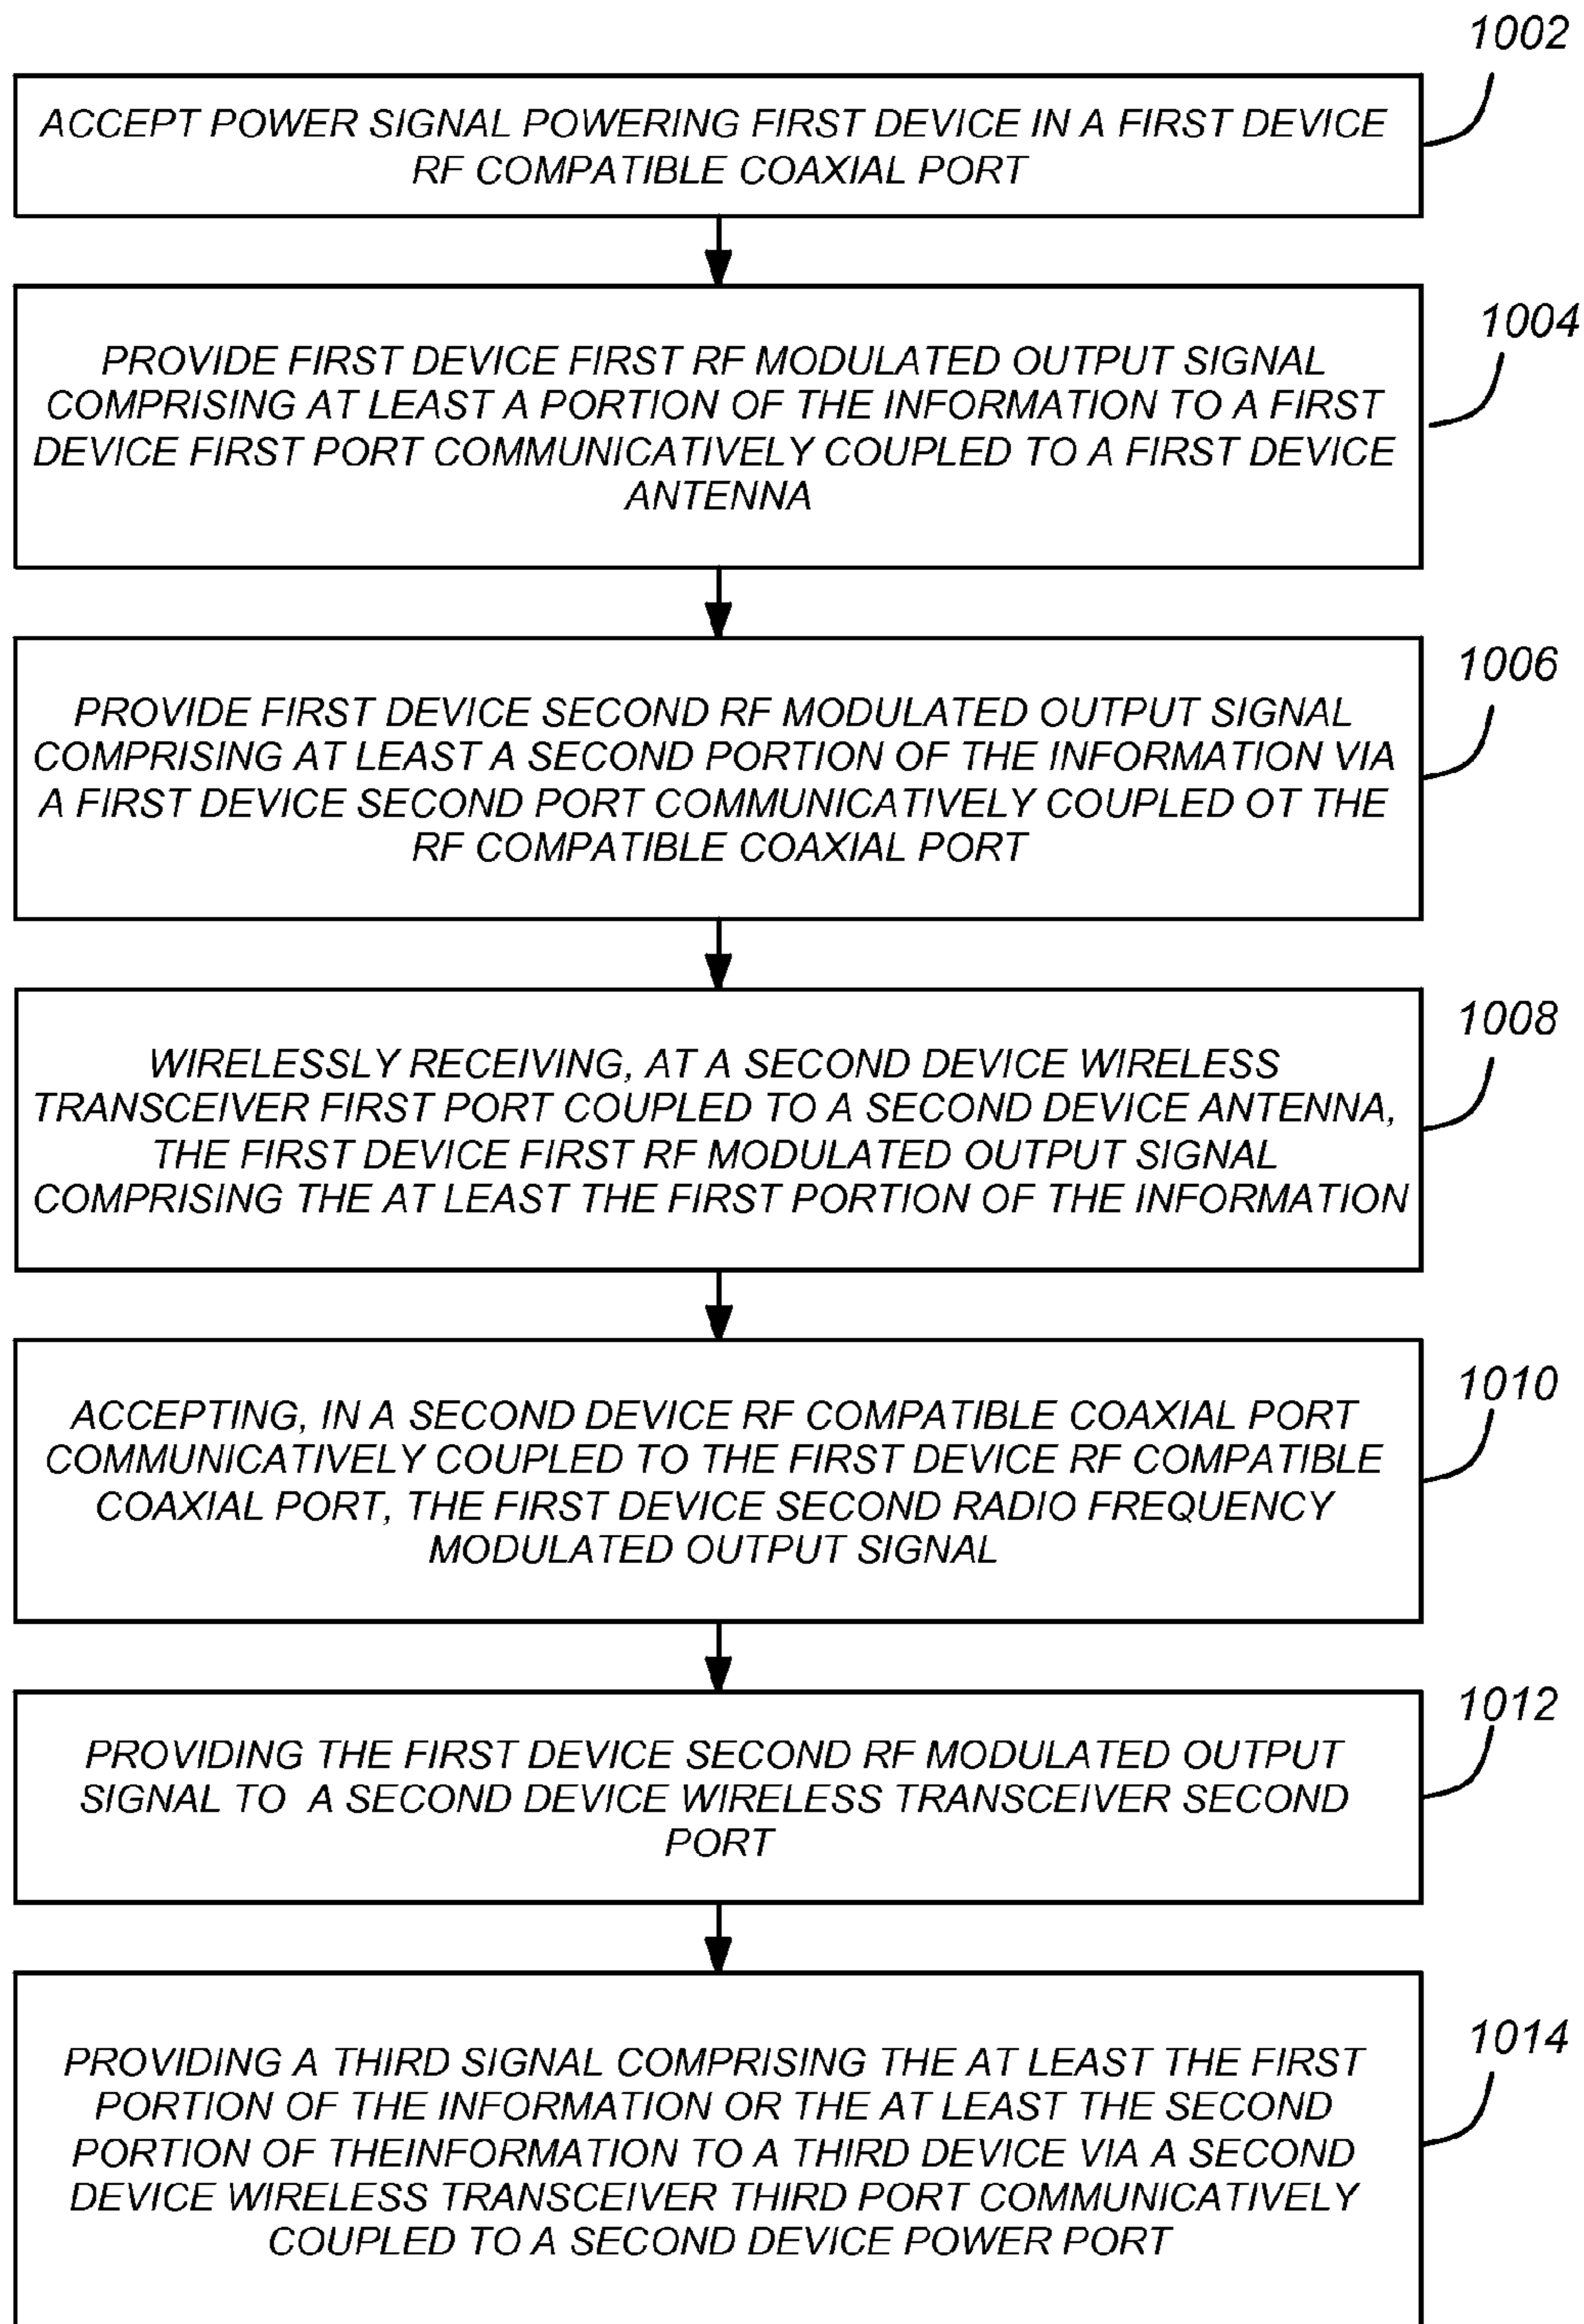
1002

ACCEPT POWER SIGNAL POWERING FIRST DEVICE IN A FIRST DEVICE RF COMPATIBLE COAXIAL PORT

1004

PROVIDE FIRST DEVICE FIRST RF MODULATED OUTPUT SIGNAL COMPRISING AT LEAST A PORTION OF THE INFORMATION TO A FIRST DEVICE FIRST PORT COMMUNICATIVELY COUPLED TO A FIRST DEVICE ANTENNA

1006

PROVIDE FIRST DEVICE SECOND RF MODULATED OUTPUT SIGNAL COMPRISING AT LEAST A SECOND PORTION OF THE INFORMATION VIA A FIRST DEVICE SECOND PORT COMMUNICATIVELY COUPLED OT THE RF COMPATIBLE COAXIAL PORT

1008

WIRELESSLY RECEIVING, AT A SECOND DEVICE WIRELESS TRANSCEIVER FIRST PORT COUPLED TO A SECOND DEVICE ANTENNA, THE FIRST DEVICE FIRST RF MODULATED OUTPUT SIGNAL COMPRISING THE AT LEAST THE FIRST PORTION OF THE INFORMATION

1010

ACCEPTING, IN A SECOND DEVICE RF COMPATIBLE COAXIAL PORT COMMUNICATIVELY COUPLED TO THE FIRST DEVICE RF COMPATIBLE COAXIAL PORT, THE FIRST DEVICE SECOND RADIO FREQUENCY MODULATED OUTPUT SIGNAL

1012

PROVIDING THE FIRST DEVICE SECOND RF MODULATED OUTPUT SIGNAL TO A SECOND DEVICE WIRELESS TRANSCEIVER SECOND PORT

1014

PROVIDING A THIRD SIGNAL COMPRISING THE AT LEAST THE FIRST PORTION OF THE INFORMATION OR THE AT LEAST THE SECOND PORTION OF THEINFORMATION TO A THIRD DEVICE VIA A SECOND DEVICE WIRELESS TRANSCEIVER THIRD PORT COMMUNICATIVELY COUPLED TO A SECOND DEVICE POWER PORT